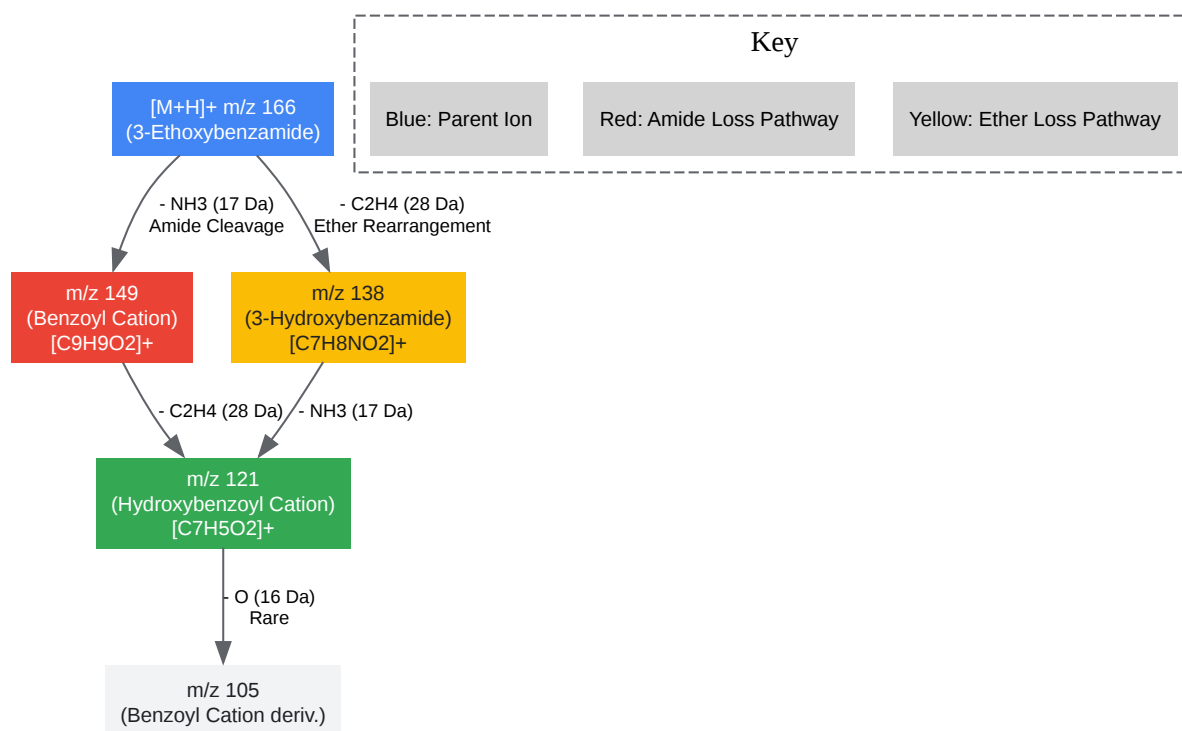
Key

Blue: Parent Ion

Red: Amide Loss Pathway

Yellow: Ether Loss Pathway

[M+H]+ m/z 166
(3-Ethoxybenzamide)

- NH3 (17 Da)
Amide Cleavage

- C2H4 (28 Da)
Ether Rearrangement

m/z 149
(Benzoyl Cation)
[C9H9O2]+

m/z 138
(3-Hydroxybenzamide)
[C7H8NO2]+

- C2H4 (28 Da)

- NH3 (17 Da)

m/z 121
(Hydroxybenzoyl Cation)
[C7H5O2]+

- O (16 Da)
Rare

m/z 105
(Benzoyl Cation deriv.)